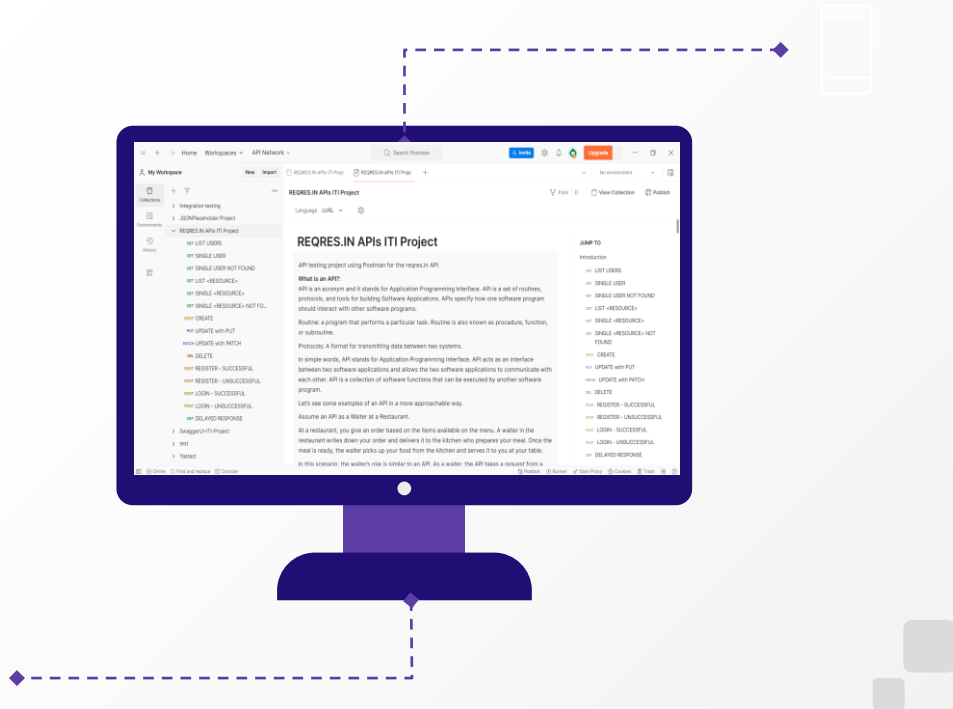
Home Workspaces API Network
Search Postman
Invite Upgrade
My Workspace New Import
REQRES.IN APIs ITI Proje
REQRES.IN APIs ITI Proje
No environment
Collections
Environments
History
Integration testing
JSONPlaceholder Project
REQRES.IN APIs ITI Project
GET LIST USERS
GET SINGLE USER
GET SINGLE USER NOT FOUND
GET LIST <RESOURCE>
GET SINGLE <RESOURCE>
GET SINGLE <RESOURCE> NOT FO...
POST CREATE
PUT UPDATE with PUT
PATCH UPDATE with PATCH
DEL DELETE
POST REGISTER - SUCCESSFUL
POST REGISTER - UNSUCCESSFUL
POST LOGIN - SUCCESSFUL
POST LOGIN - UNSUCCESSFUL
GET DELAYED RESPONSE
Swagger(ITI-Project
test
Yactest
REQRES.IN APIs ITI Project
Fork 0 View Collection Publish
Language cURL

REQRES.IN APIs ITI Project

API testing project using Postman for the reqres.in API

What is an API?:
API is an acronym and it stands for Application Programming Interface. API is a set of routines, protocols, and tools for building Software Applications. APIs specify how one software program should interact with other software programs.

Routine: a program that performs a particular task. Routine is also known as procedure, function, or subroutine.

Protocols: A format for transmitting data between two systems.

In simple words, API stands for Application Programming Interface. API acts as an interface between two software applications and allows the two software applications to communicate with each other. API is a collection of software functions that can be executed by another software program.

Let's see some examples of an API in a more approachable way.

Assume an API as a Waiter at a Restaurant.

At a restaurant, you give an order based on the items available on the menu. A waiter in the restaurant writes down your order and delivers it to the kitchen who prepares your meal. Once the meal is ready, the waiter picks up your food from the kitchen and serves it to you at your table.

In this scenario, the waiter's role is similar to an API. As a waiter, the API takes a request from a

JUMP TO
Introduction
GET LIST USERS
GET SINGLE USER
GET SINGLE USER NOT FOUND
GET LIST <RESOURCE>
GET SINGLE <RESOURCE>
GET SINGLE <RESOURCE> NOT FOUND
POST CREATE
PUT UPDATE with PUT
PATCH UPDATE with PATCH
DEL DELETE
POST REGISTER - SUCCESSFUL
POST REGISTER - UNSUCCESSFUL
POST LOGIN - SUCCESSFUL
POST LOGIN - UNSUCCESSFUL
GET DELAYED RESPONSE

Online Find and replace Console
Postbot Runner Start Proxy Cookies Trash